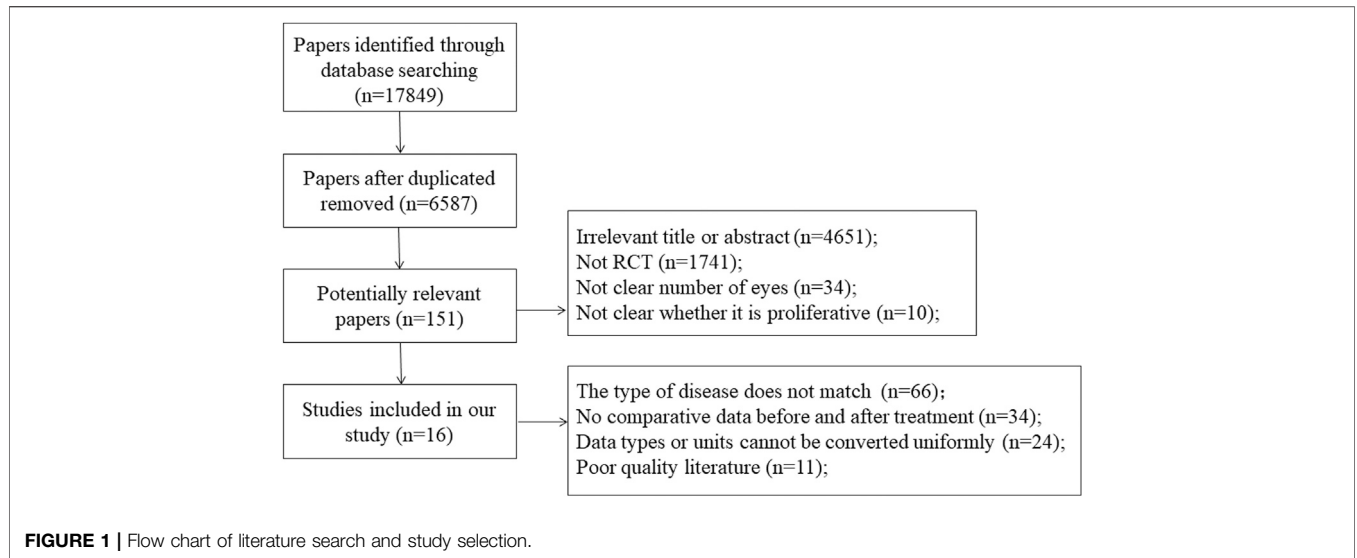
Papers identified through database searching (n=17849)

Papers after duplicated removed (n=6587)

Irrelevant title or abstract (n=4651);
Not RCT (n=1741);
Not clear number of eyes (n=34);
Not clear whether it is proliferative (n=10);

Potentially relevant papers (n=151)

Studies included in our study (n=16)

The type of disease does not match (n=66);
No comparative data before and after treatment (n=34);
Data types or units cannot be converted uniformly (n=24);
Poor quality literature (n=11);

FIGURE 1 | Flow chart of literature search and study selection.